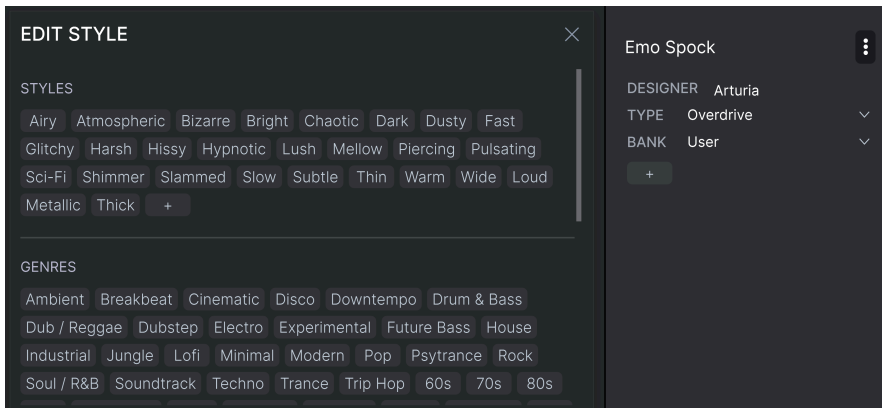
EDIT STYLE

STYLES

Airy Atmospheric Bizarre Bright Chaotic Dark Dusty Fast Glitchy Harsh Hissy Hypnotic Lush Mellow Piercing Pulsating Sci-Fi Shimmer Slammed Slow Subtle Thin Warm Wide Loud Metallic Thick +

GENRES

Ambient Breakbeat Cinematic Disco Downtempo Drum & Bass Dub / Reggae Dubstep Electro Experimental Future Bass House Industrial Jungle Lofi Minimal Modern Pop Psytrance Rock Soul / R&B Soundtrack Techno Trance Trip Hop 60s 70s 80s

Emo Spock

DESIGNER Arturia
TYPE Overdrive
BANK User
+